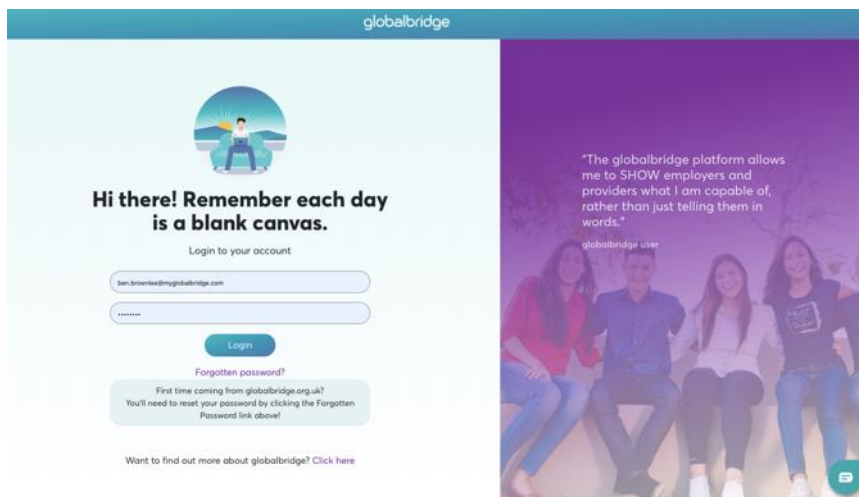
globalbridge

Hi there! Remember each day is a blank canvas.

Login to your account

ben.brownlee@myglobalbridge.com

••••••••

Login

Forgotten password?

First time coming from globalbridge.org.uk? You'll need to reset your password by clicking the Forgotten Password link above!

Want to find out more about globalbridge? Click here

"The globalbridge platform allows me to SHOW employers and providers what I am capable of, rather than just telling them in words."

globalbridge user